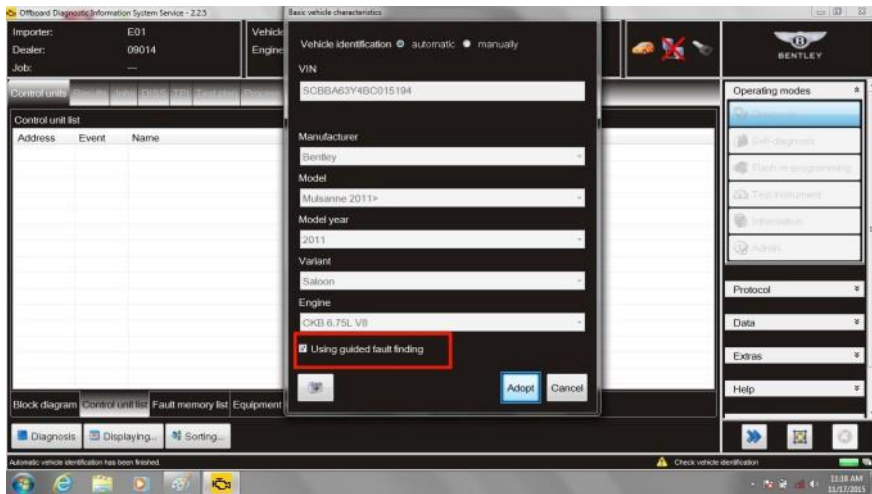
Offboard Diagnostic Information System Service - 2.2.5

Importer: E01
Dealer: 09014
Job: ---

Vehicle
Engine

BENTLEY

Control units

Control unit list
Address Event Name

Basic vehicle characteristics

Vehicle identification automatic manually

VIN
SCBBA63Y4BC015194

Manufacturer
Bentley

Model
Mulsanne 2011>

Model year
2011

Variant
Saloon

Engine
CKB 6.75L V8

Using guided fault finding

Adopt
Cancel

Operating modes
Self-diagnosis
Flash re-programming
Test instrument
Information
Admin

Protocol
Data
Extras
Help

Block diagram Control unit list Fault memory list Equipment

Diagnosis Displaying... Sorting...

Automatic vehicle identification has been finished.

Check vehicle identification

11:18 AM
11/17/2015